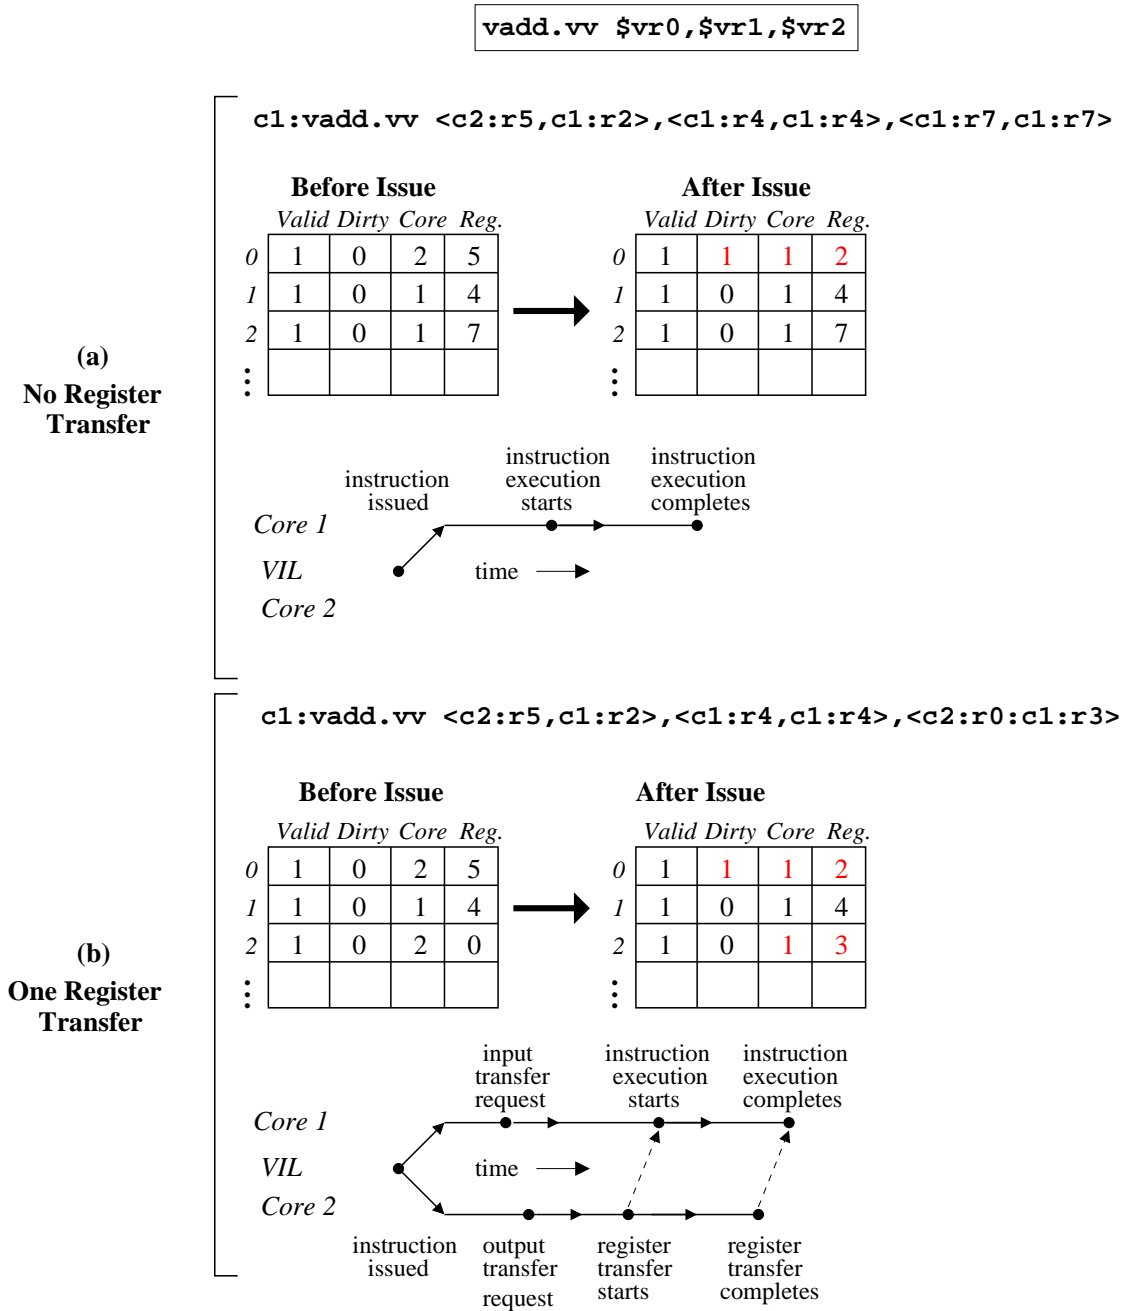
vadd.vv $vr0,$vr1,$vr2

c1:vadd.vv <c2:r5,c1:r2>,<c1:r4,c1:r4>,<c1:r7,c1:r7>

(a)
No Register Transfer

Before Issue

| | Valid | Dirty | Core | Reg. |
|---|---|---|---|---|
| 0 | 1 | 0 | 2 | 5 |
| 1 | 1 | 0 | 1 | 4 |
| 2 | 1 | 0 | 1 | 7 |
| ⋮ | | | | |

After Issue

| | Valid | Dirty | Core | Reg. |
|---|---|---|---|---|
| 0 | 1 | 1 | 1 | 2 |
| 1 | 1 | 0 | 1 | 4 |
| 2 | 1 | 0 | 1 | 7 |
| ⋮ | | | | |

instruction issued
instruction execution starts
instruction execution completes
Core 1
VIL
Core 2
time

c1:vadd.vv <c2:r5,c1:r2>,<c1:r4,c1:r4>,<c2:r0:c1:r3>

(b)
One Register Transfer

Before Issue

| | Valid | Dirty | Core | Reg. |
|---|---|---|---|---|
| 0 | 1 | 0 | 2 | 5 |
| 1 | 1 | 0 | 1 | 4 |
| 2 | 1 | 0 | 2 | 0 |
| ⋮ | | | | |

After Issue

| | Valid | Dirty | Core | Reg. |
|---|---|---|---|---|
| 0 | 1 | 1 | 1 | 2 |
| 1 | 1 | 0 | 1 | 4 |
| 2 | 1 | 0 | 1 | 3 |
| ⋮ | | | | |

input transfer request
instruction execution starts
instruction execution completes
Core 1
VIL
Core 2
time
instruction issued
output transfer request
register transfer starts
register transfer completes